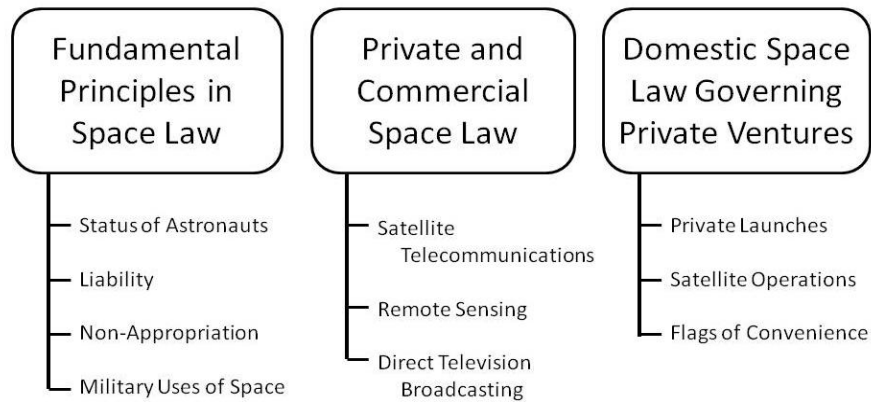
Fundamental Principles in Space Law

Status of Astronauts

Liability

Non-Appropriation

Military Uses of Space

Private and Commercial Space Law

Satellite Telecommunications

Remote Sensing

Direct Television Broadcasting

Domestic Space Law Governing Private Ventures

Private Launches

Satellite Operations

Flags of Convenience